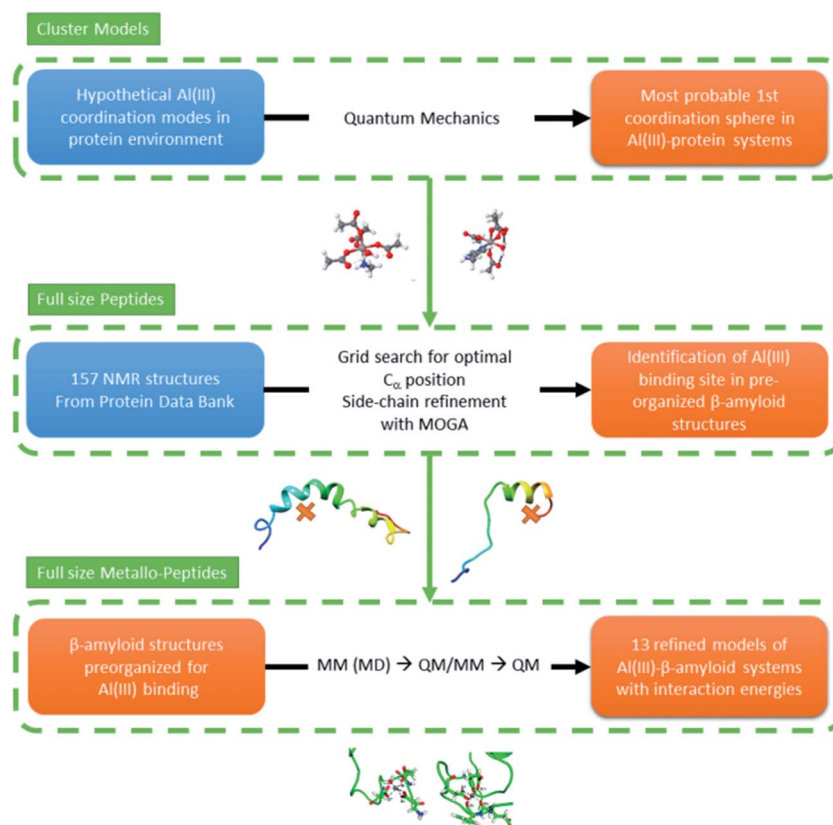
Cluster Models

Hypothetical Al(III) coordination modes in protein environment

Quantum Mechanics

Most probable 1st coordination sphere in Al(III)-protein systems

Full size Peptides

157 NMR structures From Protein Data Bank

Grid search for optimal $C_\alpha$ position Side-chain refinement with MOGA

Identification of Al(III) binding site in pre-organized β-amyloid structures

Full size Metallo-Peptides

β-amyloid structures preorganized for Al(III) binding

MM (MD) → QM/MM → QM

13 refined models of Al(III)-β-amyloid systems with interaction energies